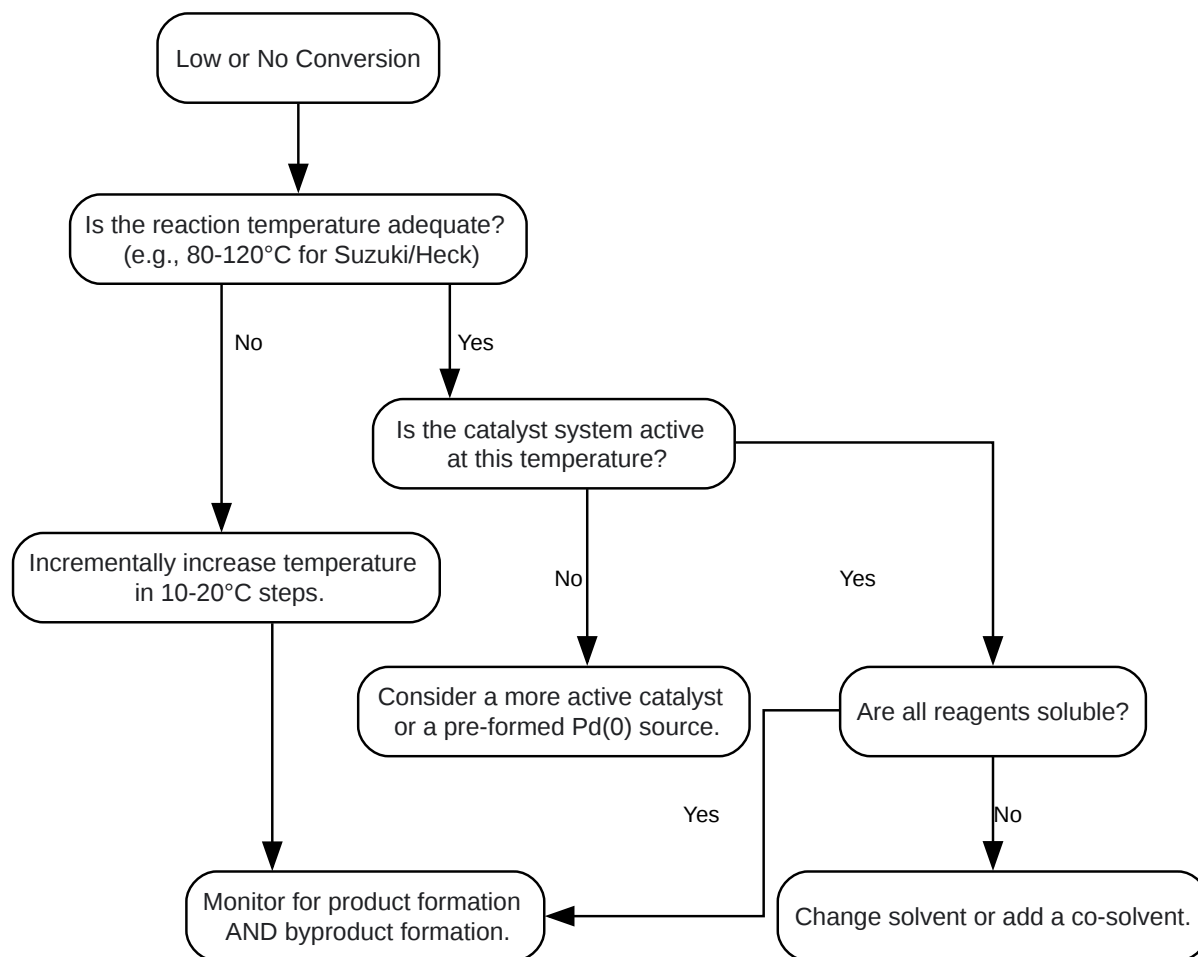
Low or No Conversion

Is the reaction temperature adequate?
(e.g., 80-120°C for Suzuki/Heck)

No

Yes

Is the catalyst system active at this temperature?

Incrementally increase temperature in 10-20°C steps.

No

Yes

Consider a more active catalyst or a pre-formed Pd(0) source.

Are all reagents soluble?

Yes

No

Monitor for product formation AND byproduct formation.

Change solvent or add a co-solvent.